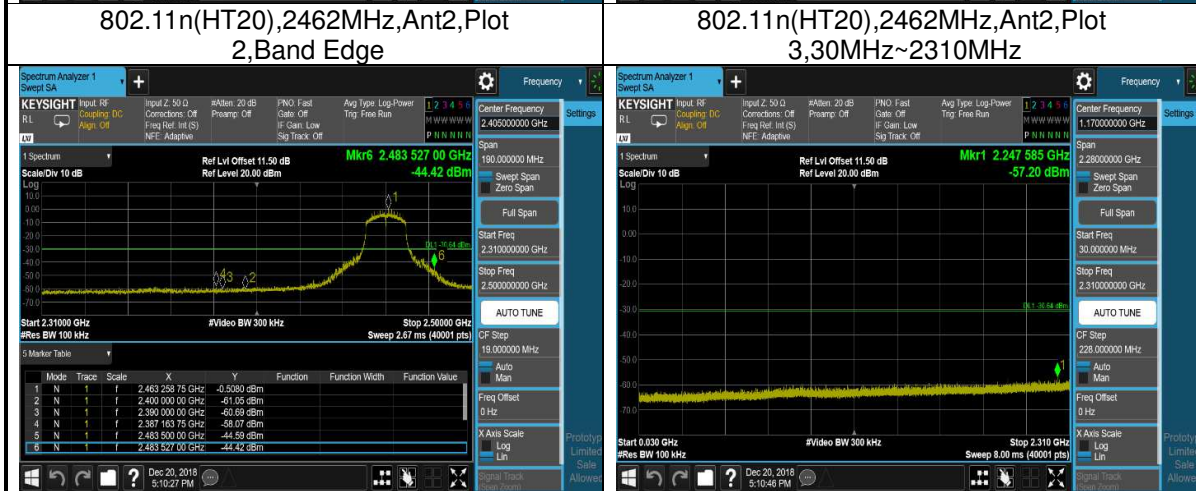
802.11n(HT20),2462MHz,Ant2,Plot 2,Band Edge

Spectrum Analyzer 1
Swept SA
Frequency
KEYSIGHT Input: RF Coupling: DC Align: Off
Input Z: 50 Ω Corrections: Off Freq Ref: Int (S) NFE: Adaptive
#Atten: 20 dB Preamp: Off
PNO: Fast Gate: Off IF Gain: Low Sig Track: Off
Avg Type: Log-Power Trig: Free Run
1 2 3 4 5 6
P N N N N N
Center Frequency
2.405000000 GHz
Settings
1 Spectrum
Scale/Div 10 dB
Log
Ref Lvl Offset 11.50 dB
Ref Level 20.00 dBm
Mkr6 2.483 527 00 GHz
-44.42 dBm
10.0
0.00
-10.0
-20.0
-30.0
-40.0
-50.0
-60.0
-70.0
DL1 -26.64 dBm
Span
190.000000 MHz
Swept Span
Zero Span
Full Span
Start Freq
2.310000000 GHz
Stop Freq
2.500000000 GHz
AUTO TUNE
Start 2.31000 GHz
#Res BW 100 kHz
#Video BW 300 kHz
Stop 2.50000 GHz
Sweep 2.67 ms (40001 pts)
5 Marker Table
CF Step
19.000000 MHz
Auto
Man
Freq Offset
0 Hz
X Axis Scale
Log
Lin

| | Mode | Trace | Scale | X | Y | Function | Function Width | Function Value |
|---|---|---|---|---|---|---|---|---|
| 1 | N | 1 | f | 2.463 258 75 GHz | -0.5080 dBm | | | |
| 2 | N | 1 | f | 2.400 000 00 GHz | -61.05 dBm | | | |
| 3 | N | 1 | f | 2.390 000 00 GHz | -60.69 dBm | | | |
| 4 | N | 1 | f | 2.387 163 75 GHz | -58.07 dBm | | | |
| 5 | N | 1 | f | 2.483 500 00 GHz | -44.59 dBm | | | |
| 6 | N | 1 | f | 2.483 527 00 GHz | -44.42 dBm | | | |

Dec 20, 2018 5:10:27 PM

802.11n(HT20),2462MHz,Ant2,Plot 3,30MHz~2310MHz

Spectrum Analyzer 1
Swept SA
Frequency
KEYSIGHT Input: RF Coupling: DC Align: Off
Input Z: 50 Ω Corrections: Off Freq Ref: Int (S) NFE: Adaptive
#Atten: 20 dB Preamp: Off
PNO: Fast Gate: Off IF Gain: Low Sig Track: Off
Avg Type: Log-Power Trig: Free Run
1 2 3 4 5 6
P N N N N N
Center Frequency
1.170000000 GHz
Settings
1 Spectrum
Scale/Div 10 dB
Log
Ref Lvl Offset 11.50 dB
Ref Level 20.00 dBm
Mkr1 2.247 585 GHz
-57.20 dBm
10.0
0.00
-10.0
-20.0
-30.0
-40.0
-50.0
-60.0
-70.0
DL1 -26.64 dBm
Span
2.28000000 GHz
Swept Span
Zero Span
Full Span
Start Freq
30.000000 MHz
Stop Freq
2.310000000 GHz
AUTO TUNE
CF Step
228.000000 MHz
Auto
Man
Freq Offset
0 Hz
X Axis Scale
Log
Lin
Start 0.030 GHz
#Res BW 100 kHz
#Video BW 300 kHz
Stop 2.310 GHz
Sweep 8.00 ms (40001 pts)
Dec 20, 2018 5:10:46 PM
Signal Track
Prototype Limited Sale Allowed